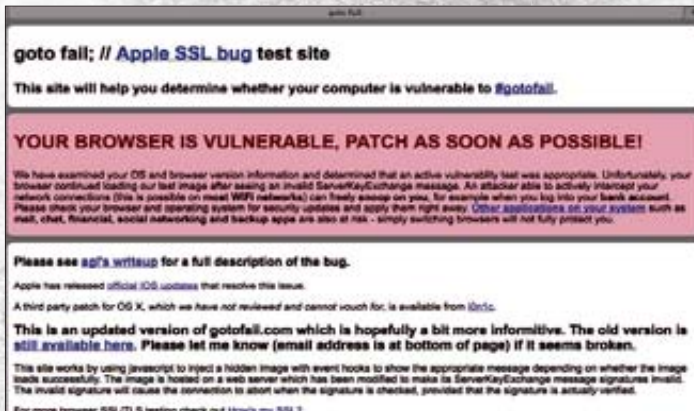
goto fail

goto fail; // Apple SSL bug test site

This site will help you determine whether your computer is vulnerable to #gotofail.

YOUR BROWSER IS VULNERABLE, PATCH AS SOON AS POSSIBLE!

We have examined your OS and browser version information and determined that an active vulnerability test was appropriate. Unfortunately, your browser continued loading our test image after seeing an invalid ServerKeyExchange message. An attacker able to actively intercept your network connections (this is possible on most WiFi networks) can freely snoop on you, for example when you log into your bank account. Please check your browser and operating system for security updates and apply them right away. Other applications on your system such as mail, chat, financial, social networking and backup apps are also at risk - simply switching browsers will not fully protect you.

Please see agl's writeup for a full description of the bug.

Apple has released official iOS updates that resolve this issue.

A third party patch for OS X, which we have not reviewed and cannot vouch for, is available from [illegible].

This is an updated version of gotofail.com which is hopefully a bit more informitive. The old version is still available here. Please let me know (email address is at bottom of page) if it seems broken.

This site works by using javascript to inject a hidden image with event hooks to show the appropriate message depending on whether the image loads successfully. The image is hosted on a web server which has been modified to make its ServerKeyExchange message signatures invalid. The invalid signature will cause the connection to abort when the signature is checked, provided that the signature is actually verified.

For more browser SSL/TLS testing check out How's my SSL?